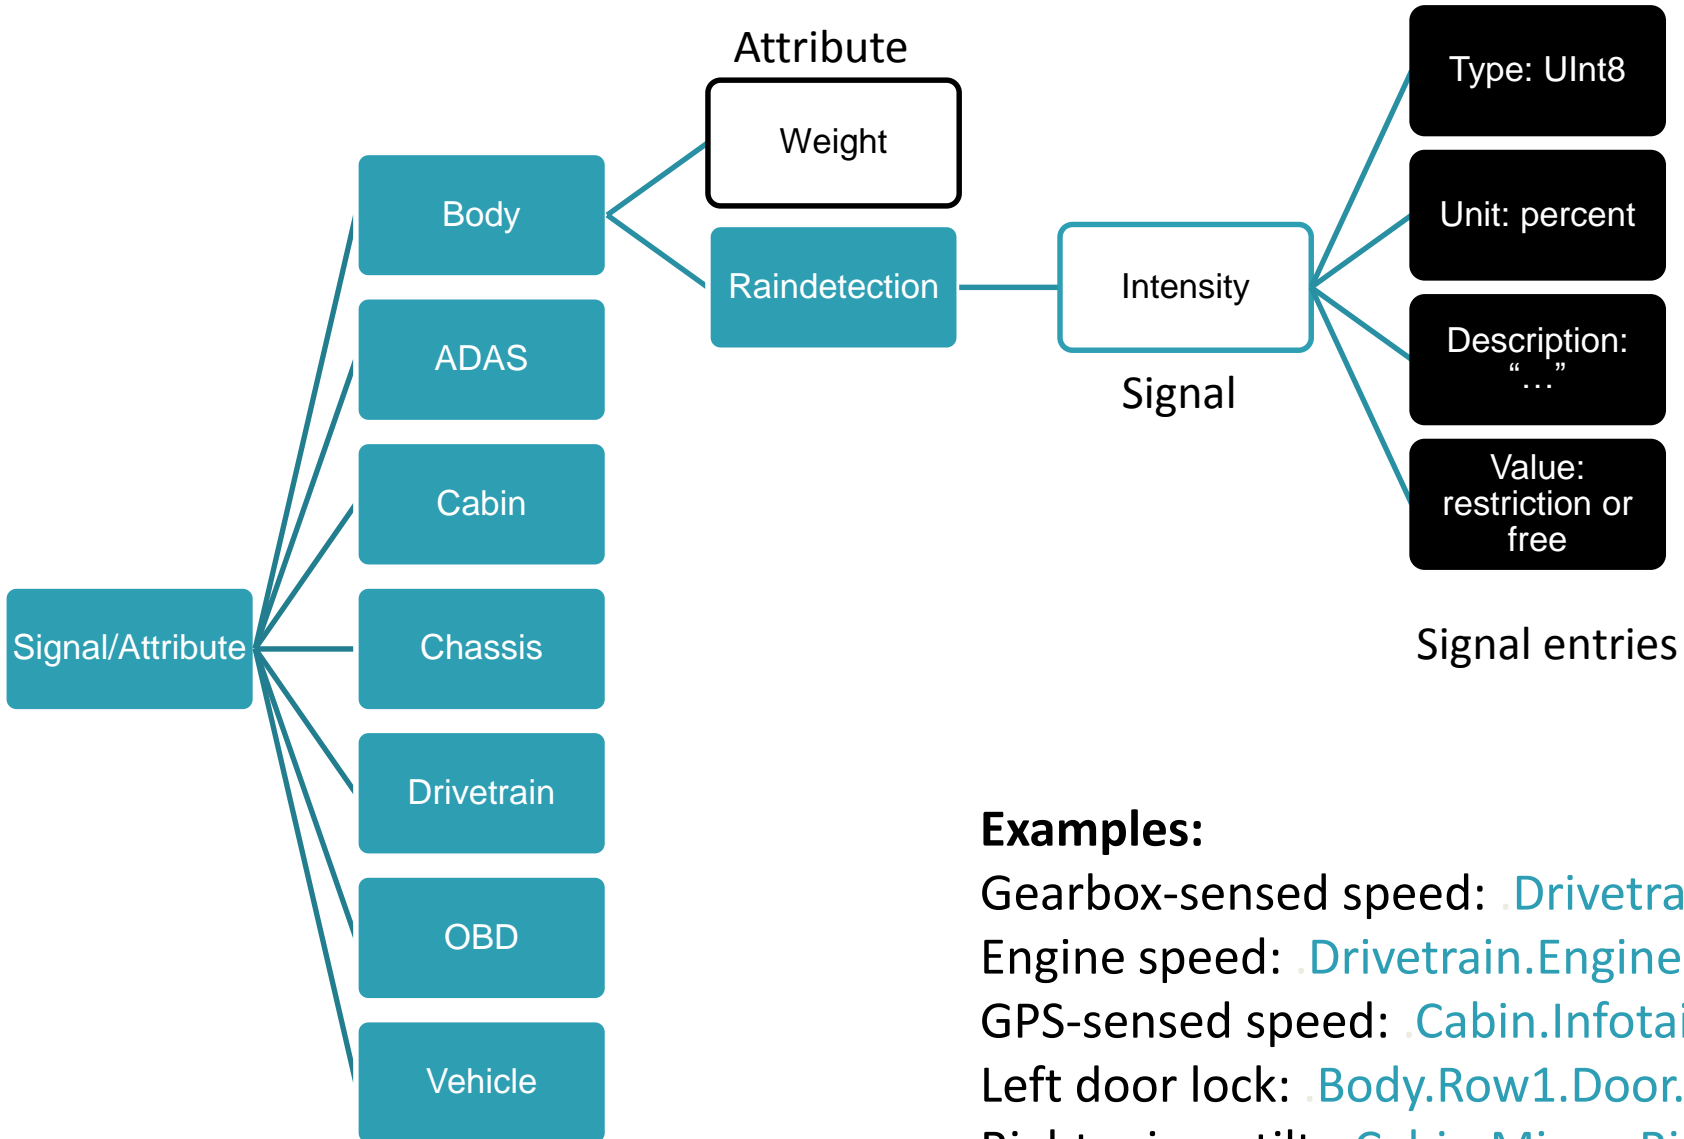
Attribute

Weight

Body

Raindetection

Intensity

Signal

Type: UInt8

Unit: percent

Description: "…"

Value: restriction or free

Signal entries

ADAS

Cabin

Signal/Attribute

Chassis

Drivetrain

OBD

Vehicle

**Examples:**

Gearbox-sensed speed: Drivetra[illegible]

Engine speed: Drivetrain.Engine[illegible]

GPS-sensed speed: Cabin.Infotai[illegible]

Left door lock: Body.Row1.Door.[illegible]

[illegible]